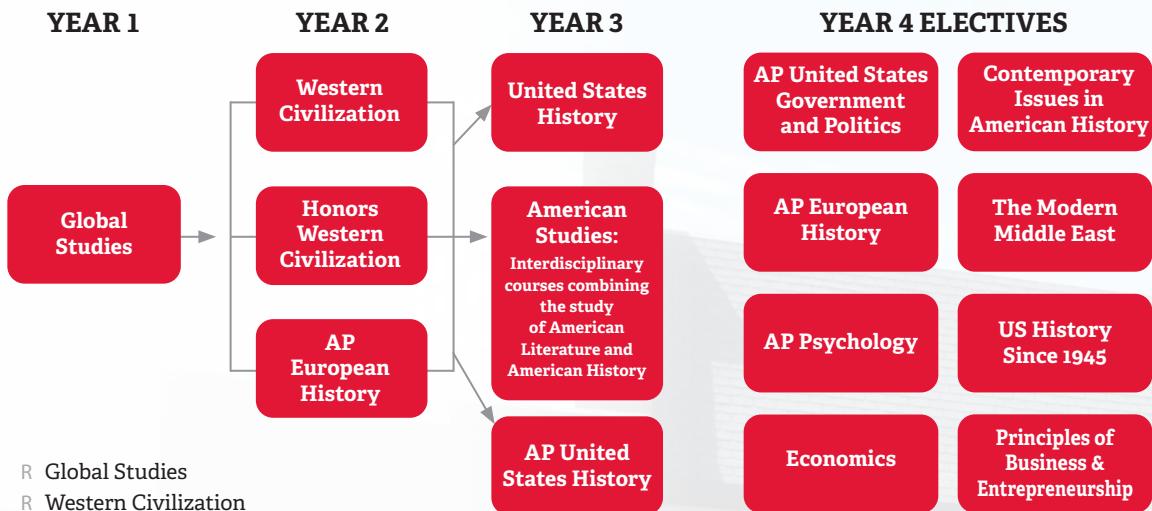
YEAR 1

YEAR 2

YEAR 3

YEAR 4 ELECTIVES

Global Studies

Western Civilization

Honors Western Civilization

AP European History

United States History

American Studies: Interdisciplinary courses combining the study of American Literature and American History

AP United States History

AP United States Government and Politics

Contemporary Issues in American History

AP European History

The Modern Middle East

AP Psychology

US History Since 1945

Economics

Principles of Business & Entrepreneurship

R Global Studies

R Western Civilization